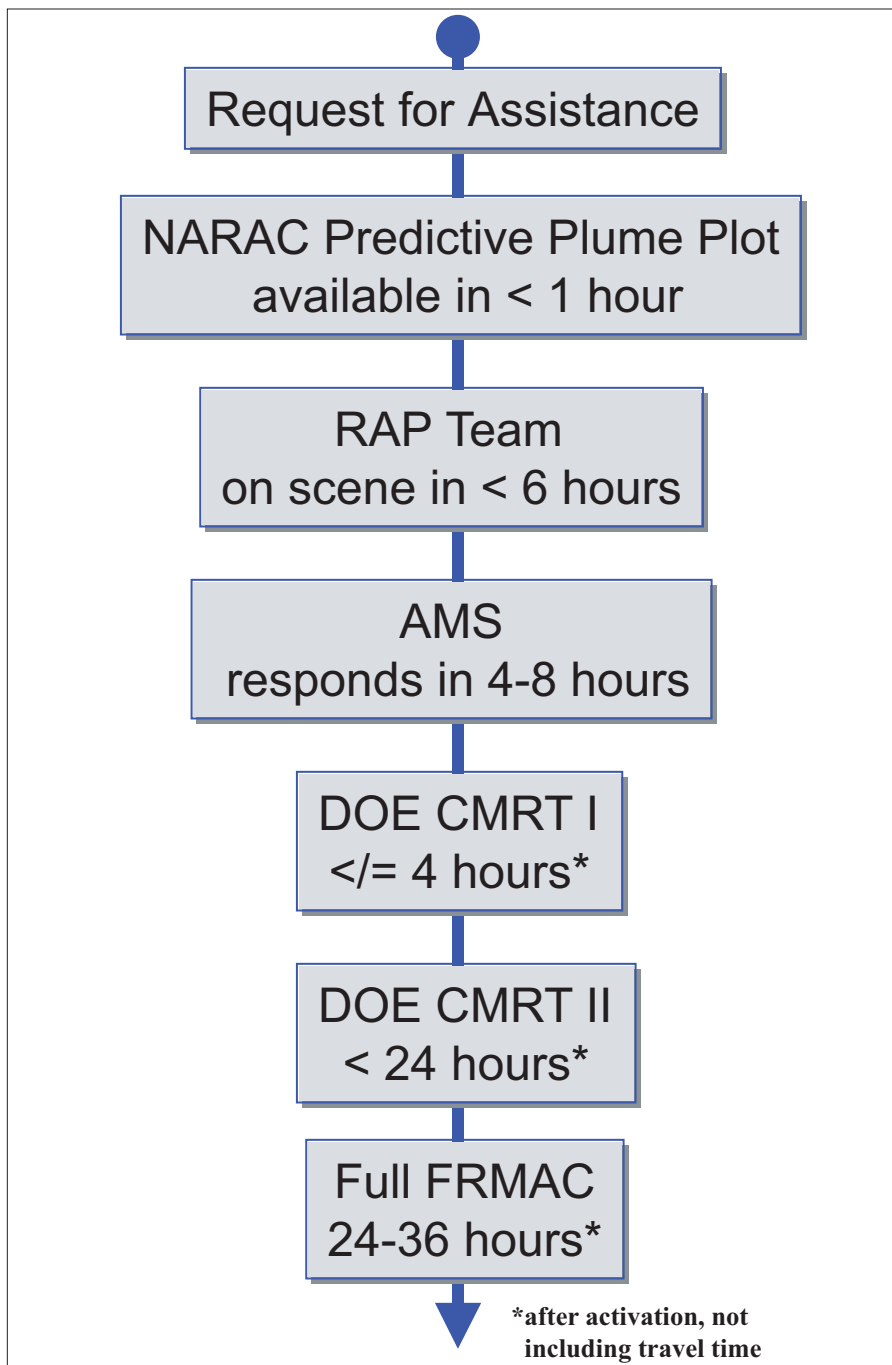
Request for Assistance

NARAC Predictive Plume Plot available in < 1 hour

RAP Team on scene in < 6 hours

AMS responds in 4-8 hours

DOE CMRT I </= 4 hours*

DOE CMRT II < 24 hours*

Full FRMAC 24-36 hours*

*after activation, not including travel time